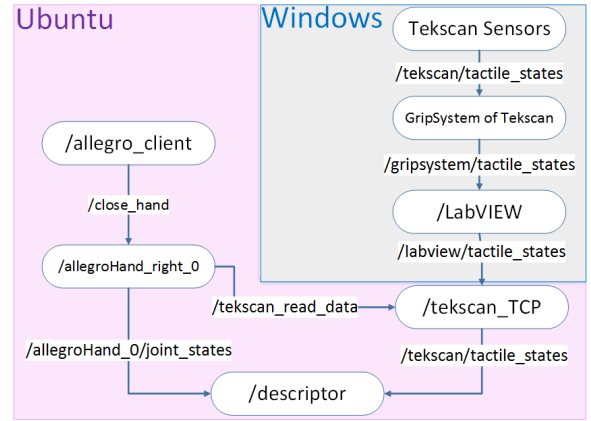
Ubuntu

Windows

Tekscan Sensors

/tekscan/tactile_states

GripSystem of Tekscan

/gripsystem/tactile_states

/LabVIEW

/labview/tactile_states

/allegro_client

/close_hand

/allegroHand_right_0

/tekscan_read_data

/tekscan_TCP

/allegroHand_0/joint_states

/tekscan/tactile_states

/descriptor